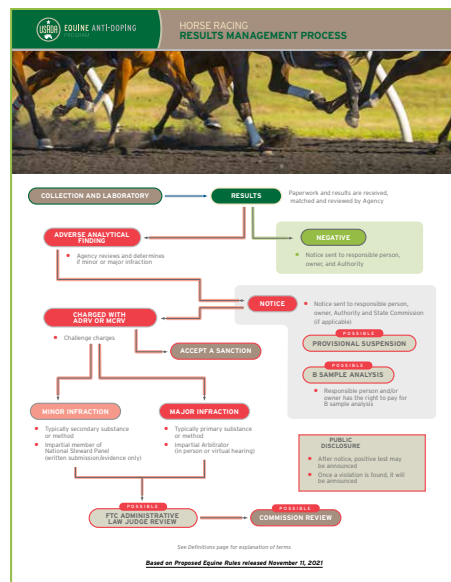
USADA EQUINE ANTI-DOPING PROGRAM

HORSE RACING
RESULTS MANAGEMENT PROCESS

COLLECTION AND LABORATORY

RESULTS

Paperwork and results are received, matched and reviewed by Agency

ADVERSE ANALYTICAL FINDING

• Agency reviews and determines if minor or major infraction

NEGATIVE

• Notice sent to responsible person, owner, and Authority

NOTICE

• Notice sent to responsible person, owner, Authority and State Commission (if applicable)

POSSIBLE
PROVISIONAL SUSPENSION

POSSIBLE
B SAMPLE ANALYSIS

• Responsible person and/or owner has the right to pay for B sample analysis

CHARGED WITH ADRV OR MCRV

• Challenge charges

ACCEPT A SANCTION

MINOR INFRACTION

• Typically secondary substance or method
• Impartial member of National Steward Panel (written submission/evidence only)

MAJOR INFRACTION

• Typically primary substance or method
• Impartial Arbitrator (in person or virtual hearing)

PUBLIC DISCLOSURE

• After notice, positive test may be announced
• Once a violation is found, it will be announced

POSSIBLE
FTC ADMINISTRATIVE LAW JUDGE REVIEW

POSSIBLE
COMMISSION REVIEW

See Definitions page for explanation of terms

Based on Proposed Equine Rules released November 11, 2021